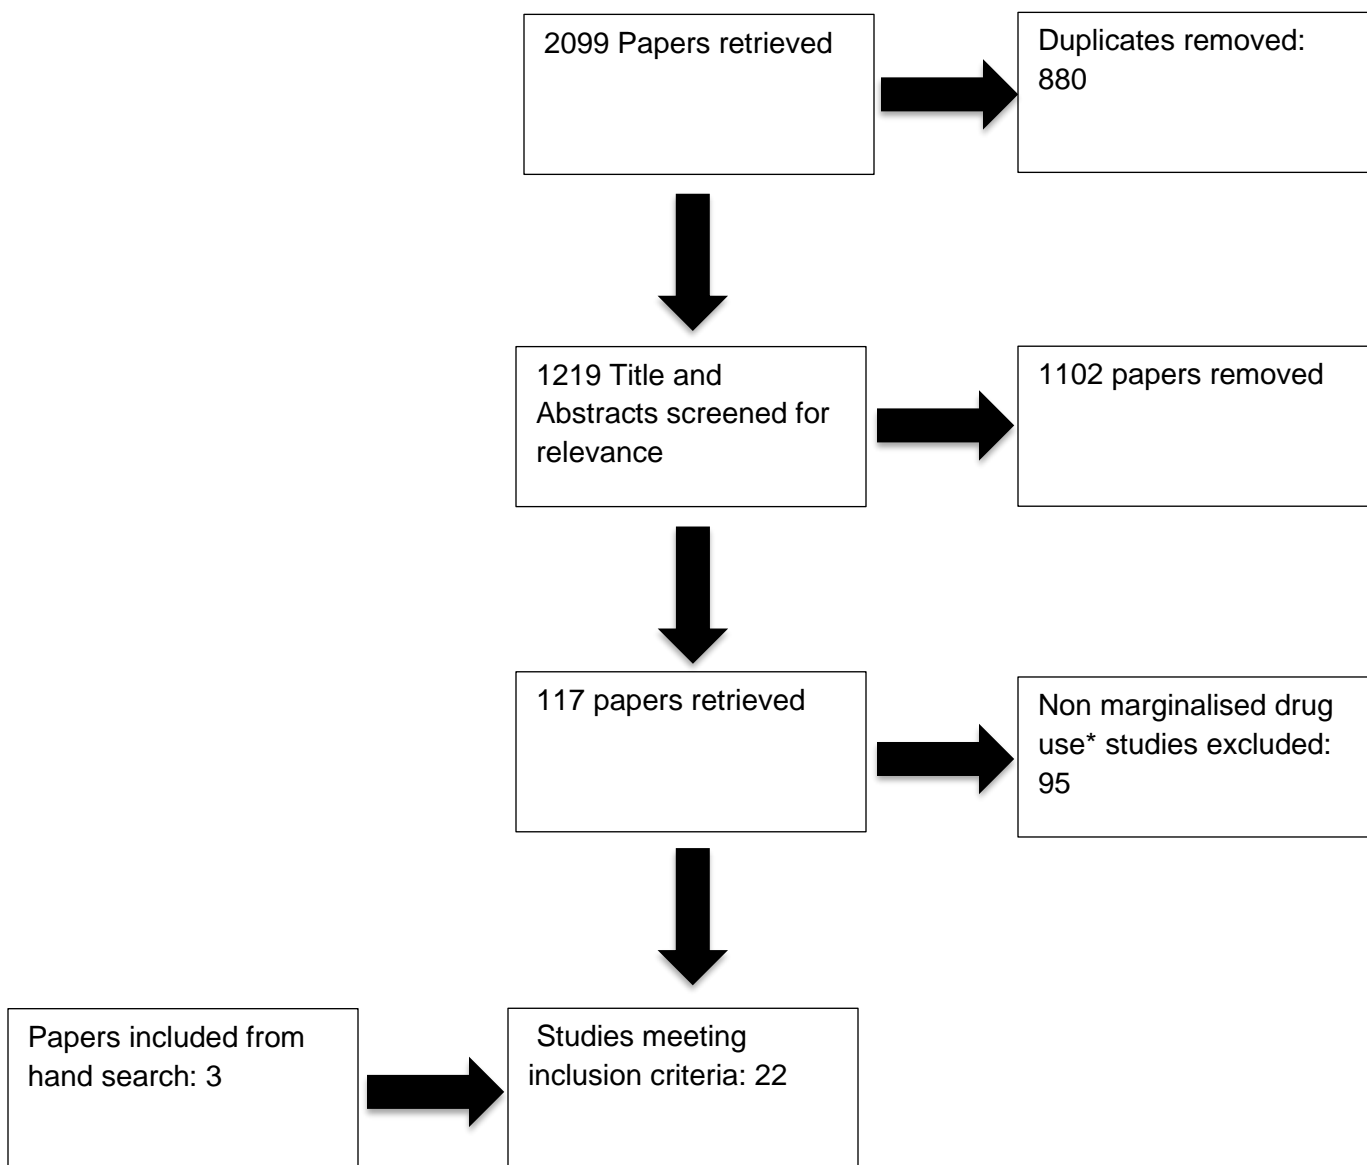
2099 Papers retrieved

Duplicates removed: 880

1219 Title and Abstracts screened for relevance

1102 papers removed

117 papers retrieved

Non marginalised drug use* studies excluded: 95

Papers included from hand search: 3

Studies meeting inclusion criteria: 22